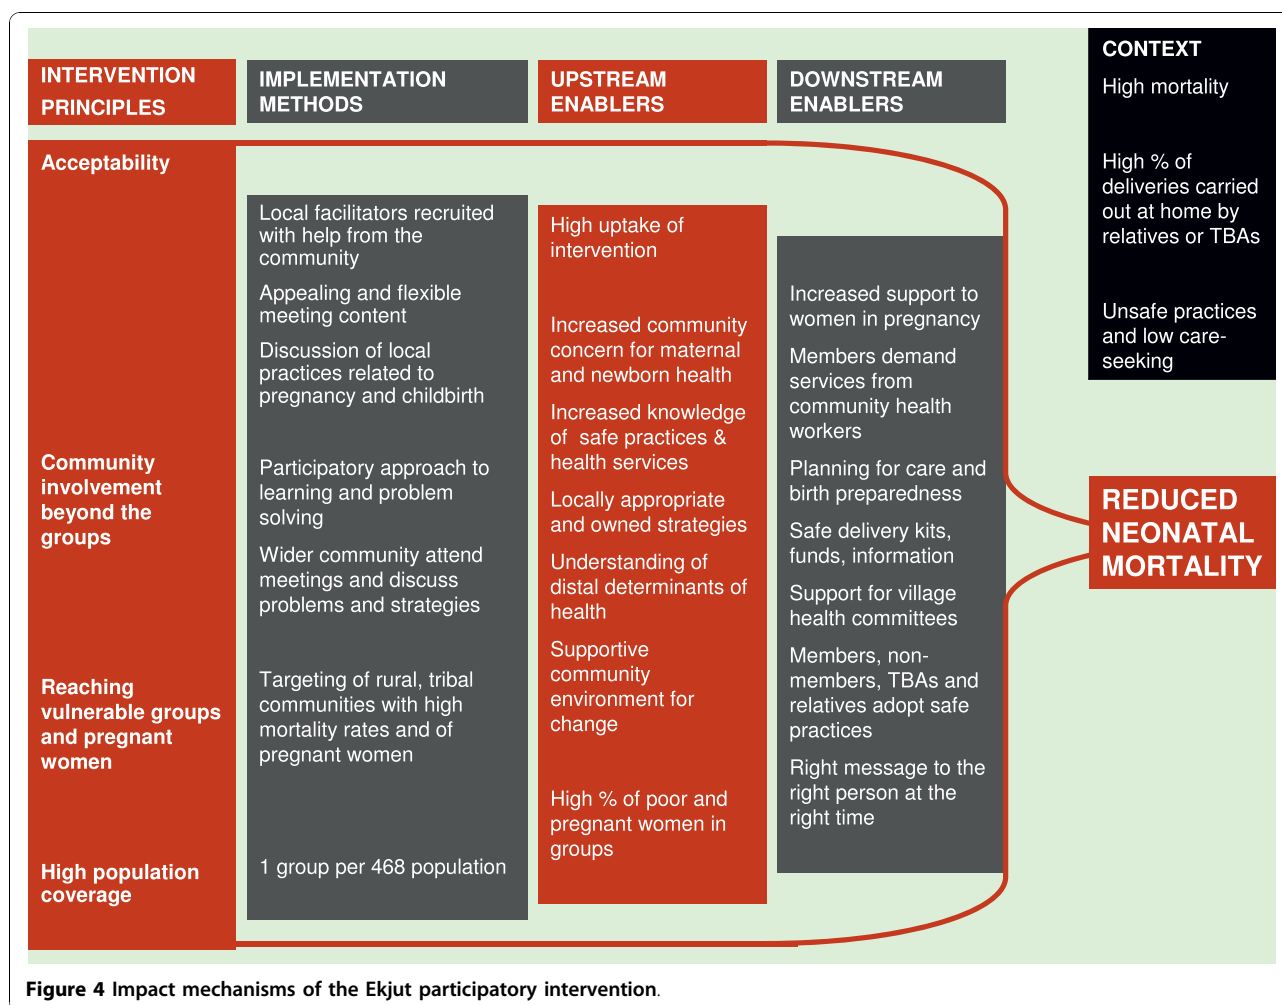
INTERVENTION PRINCIPLES

IMPLEMENTATION METHODS

UPSTREAM ENABLERS

DOWNSTREAM ENABLERS

CONTEXT

High mortality

High % of deliveries carried out at home by relatives or TBAs

Unsafe practices and low care-seeking

Acceptability

Local facilitators recruited with help from the community

Appealing and flexible meeting content

Discussion of local practices related to pregnancy and childbirth

High uptake of intervention

Increased community concern for maternal and newborn health

Increased knowledge of safe practices & health services

Increased support to women in pregnancy

Members demand services from community health workers

Community involvement beyond the groups

Participatory approach to learning and problem solving

Wider community attend meetings and discuss problems and strategies

Locally appropriate and owned strategies

Understanding of distal determinants of health

Planning for care and birth preparedness

Safe delivery kits, funds, information

Support for village health committees

REDUCED NEONATAL MORTALITY

Supportive community environment for change

Reaching vulnerable groups and pregnant women

Targeting of rural, tribal communities with high mortality rates and of pregnant women

Members, non-members, TBAs and relatives adopt safe practices

Right message to the right person at the right time

High % of poor and pregnant women in groups

High population coverage

1 group per 468 population

Figure 4 Impact mechanisms of the Ekjut participatory intervention.